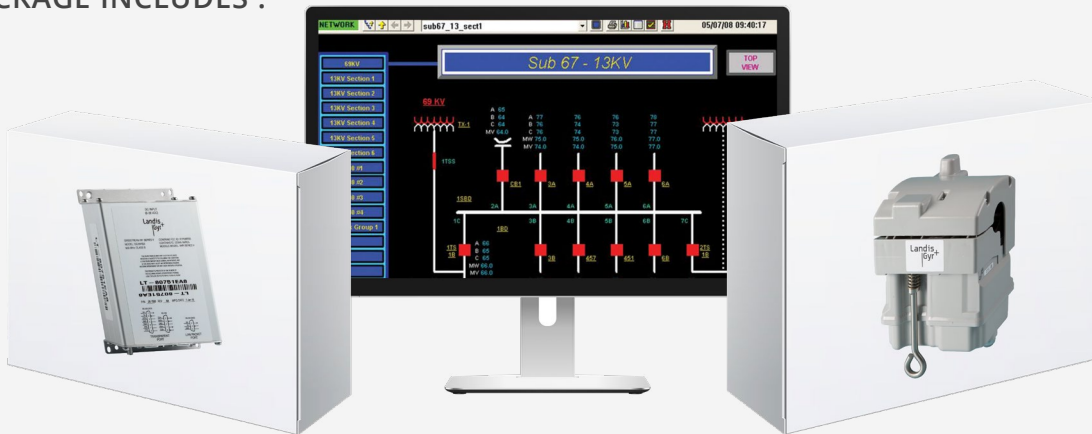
CKAGE INCLUDES :

NETWORK sub67_13_sect1 05/07/08 09:40:17

Sub 67 - 13KV

TOP VIEW

69KV
13KV Section 1
13KV Section 2
13KV Section 3
13KV Section 4
13KV Section 5
Section 6
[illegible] #1
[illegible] #2
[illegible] #3
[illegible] #4
Group 1

69 KV
TX 1
1TSS

A 65
B 64
C 64
MV 64.0

A 77
B 76
C 76
MW 75.0
MV 74.0

76
74
74
75.0
74.0

76
74
73
76.0
75.0

78
77
77
77.0
77.0

CB1 3A 4A 5A 6A

1580
2A 3A 4A 5A 6A
1C 3B 4B 5B 6B 7C
180

1TS
1B
A 66
B 65
C 65
MV 66.0
MV 66.0

3B 657 651 6B 2TS 1B

Landis Gyr

LT - 8075 1EAB

Landis Gyr